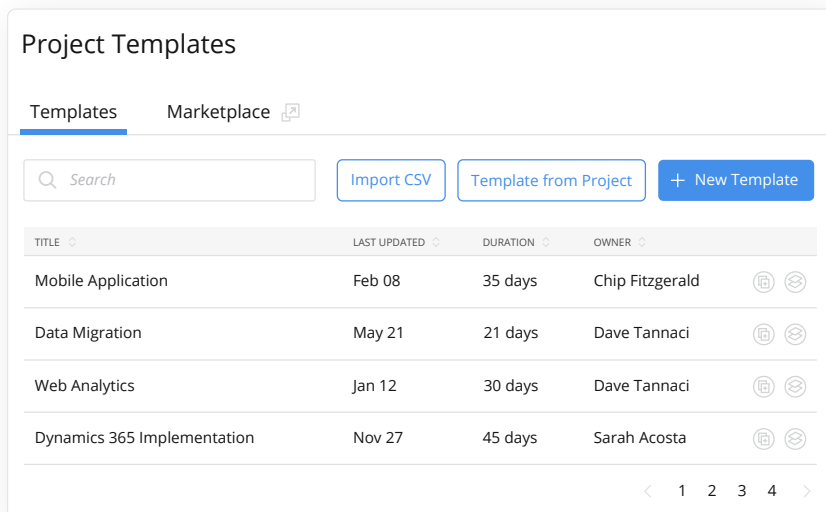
Project Templates

Templates Marketplace

Search

Import CSV

Template from Project

+ New Template

| TITLE | LAST UPDATED | DURATION | OWNER |
|---|---|---|---|
| Mobile Application | Feb 08 | 35 days | Chip Fitzgerald |
| Data Migration | May 21 | 21 days | Dave Tannaci |
| Web Analytics | Jan 12 | 30 days | Dave Tannaci |
| Dynamics 365 Implementation | Nov 27 | 45 days | Sarah Acosta |

1 2 3 4